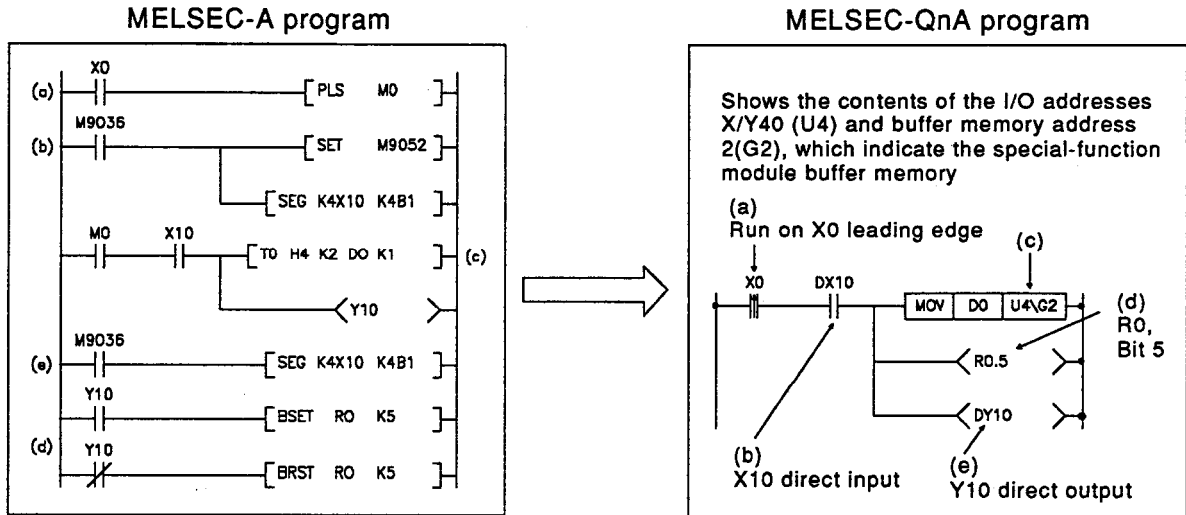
MELSEC-A program

(a) X0 PLS M0

(b) M9036 SET M9052

SEG K4X10 K4B1

M0 X10 TO H4 K2 DO K1 (c)

Y10

(e) M9036 SEG K4X10 K4B1

Y10 BSET RO K5

(d) Y10 BRST RO K5

MELSEC-QnA program

Shows the contents of the I/O addresses X/Y40 (U4) and buffer memory address 2(G2), which indicate the special-function module buffer memory

(a)
Run on X0 leading edge

(c)

X0 DX10 MOV D0 U4\G2

(d)
R0,
Bit 5

R0.5

DY10

(b)
X10 direct input

(e)
Y10 direct output